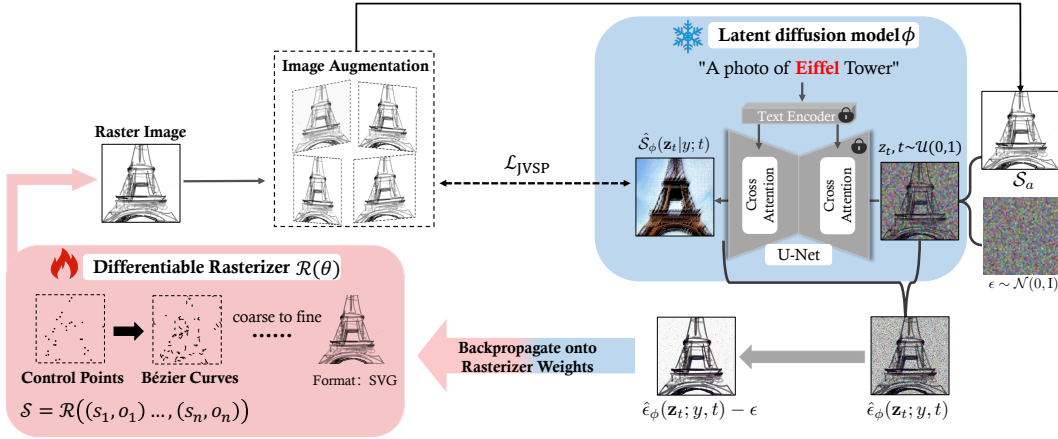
Latent diffusion model $\phi$

"A photo of Eiffel Tower"

Text Encoder

Image Augmentation

Raster Image

$\mathcal{L}_{\text{JVSP}}$

$\hat{\mathcal{S}}_{\phi}(\mathbf{z}_t|y;t)$

$z_t, t \sim \mathcal{U}(0,1)$

Cross Attention

Cross Attention

U-Net

$\mathcal{S}_a$

$\epsilon \sim \mathcal{N}(0,1)$

Differentiable Rasterizer $\mathcal{R}(\theta)$

coarse to fine

......

Control Points

Bézier Curves

Format: SVG

$\mathcal{S} = \mathcal{R}\big((s_1, o_1) \ldots, (s_n, o_n)\big)$

Backpropagate onto Rasterizer Weights

$\hat{\epsilon}_{\phi}(\mathbf{z}_t; y, t) - \epsilon$

$\hat{\epsilon}_{\phi}(\mathbf{z}_t; y, t)$